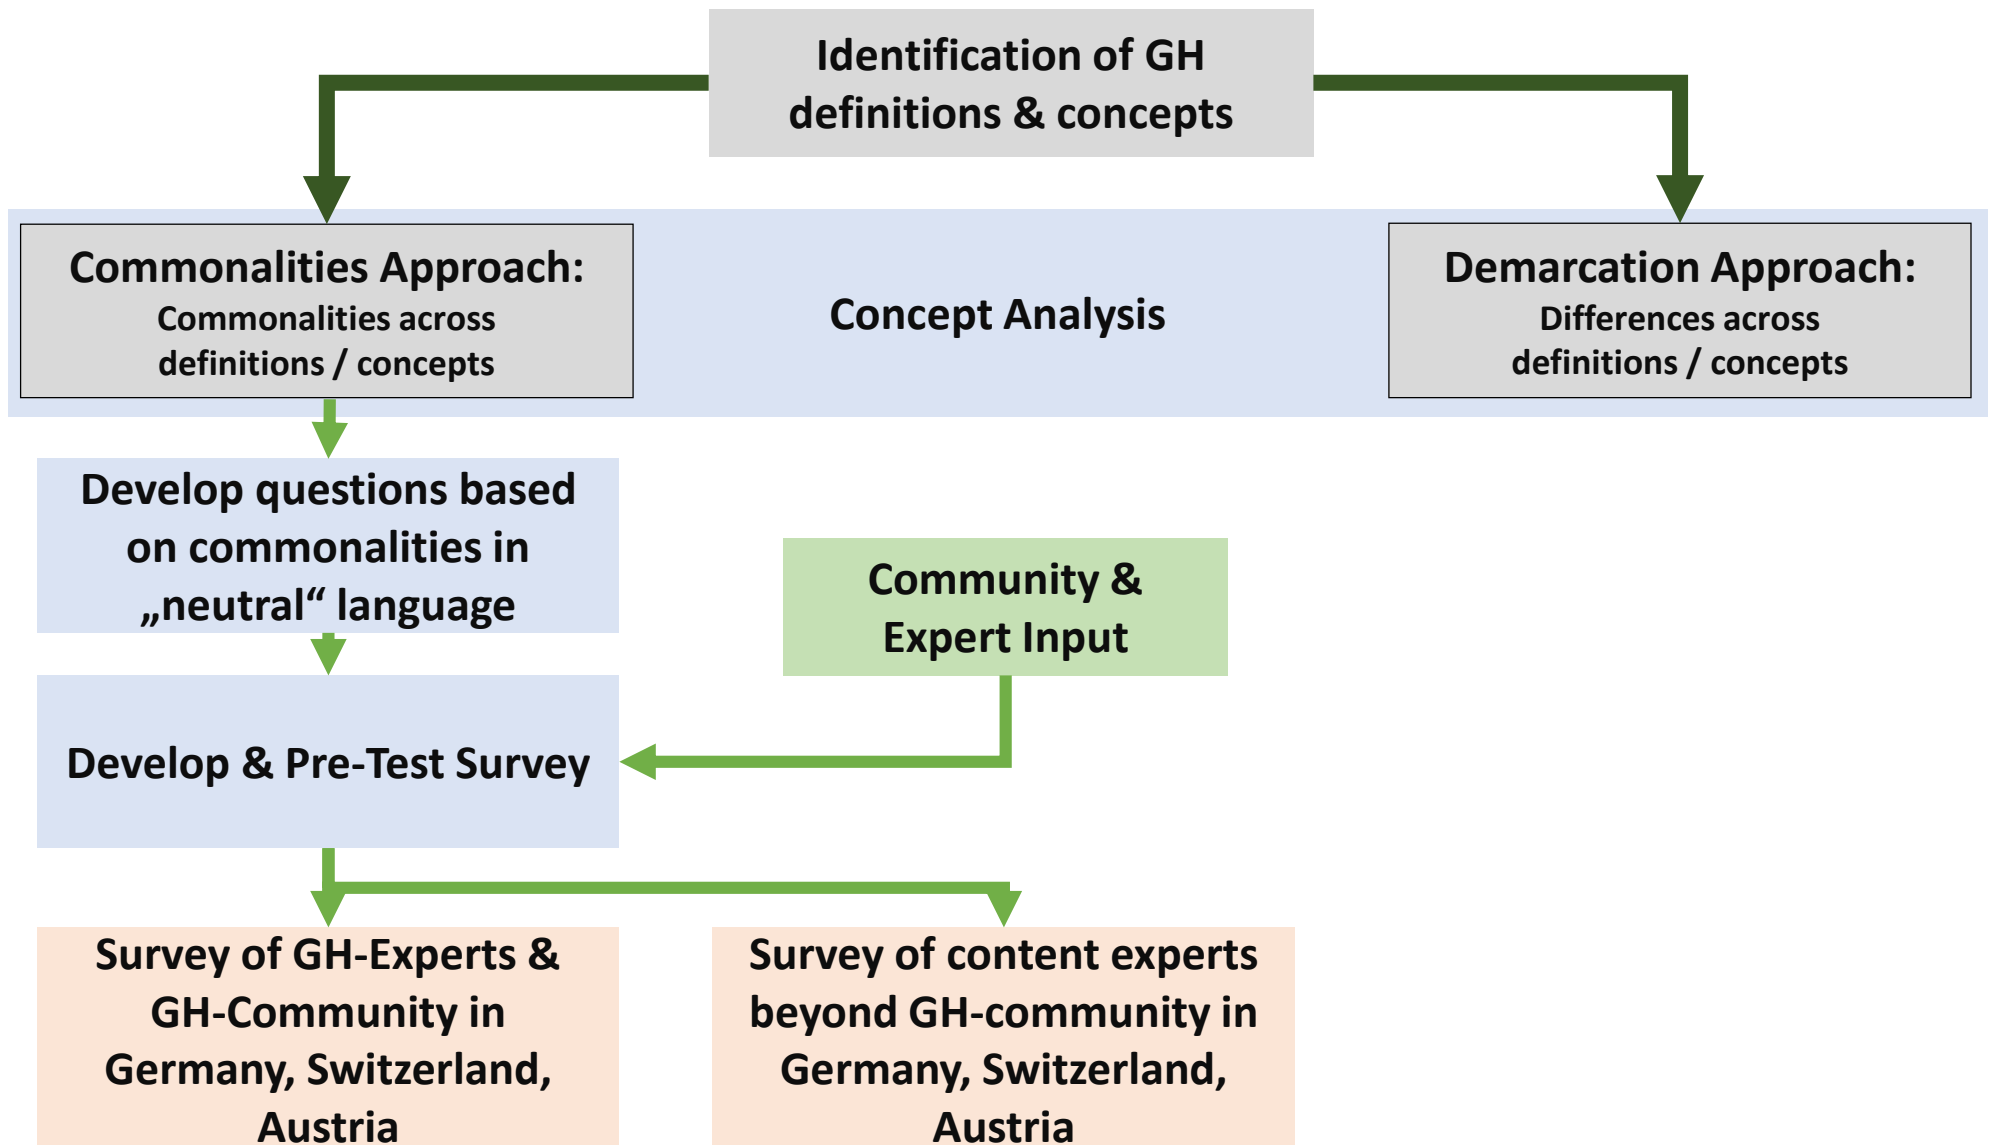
Identification of GH definitions & concepts

Commonalities Approach:
Commonalities across definitions / concepts

Concept Analysis

Demarcation Approach:
Differences across definitions / concepts

Develop questions based on commonalities in „neutral“ language

Community & Expert Input

Develop & Pre-Test Survey

Survey of GH-Experts & GH-Community in Germany, Switzerland, Austria

Survey of content experts beyond GH-community in Germany, Switzerland, Austria